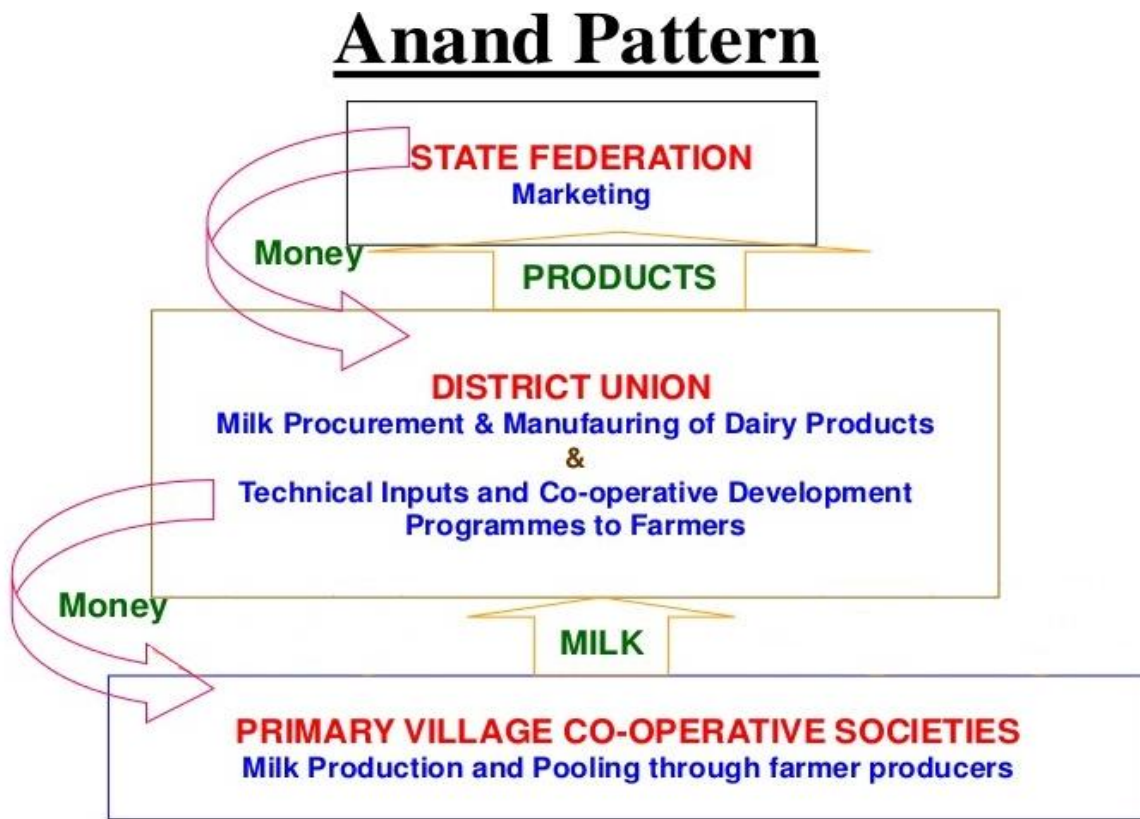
Anand Pattern

STATE FEDERATION
Marketing

Money

PRODUCTS

DISTRICT UNION
Milk Procurement & Manufauring of Dairy Products
&
Technical Inputs and Co-operative Development Programmes to Farmers

Money

MILK

PRIMARY VILLAGE CO-OPERATIVE SOCIETIES
Milk Production and Pooling through farmer producers